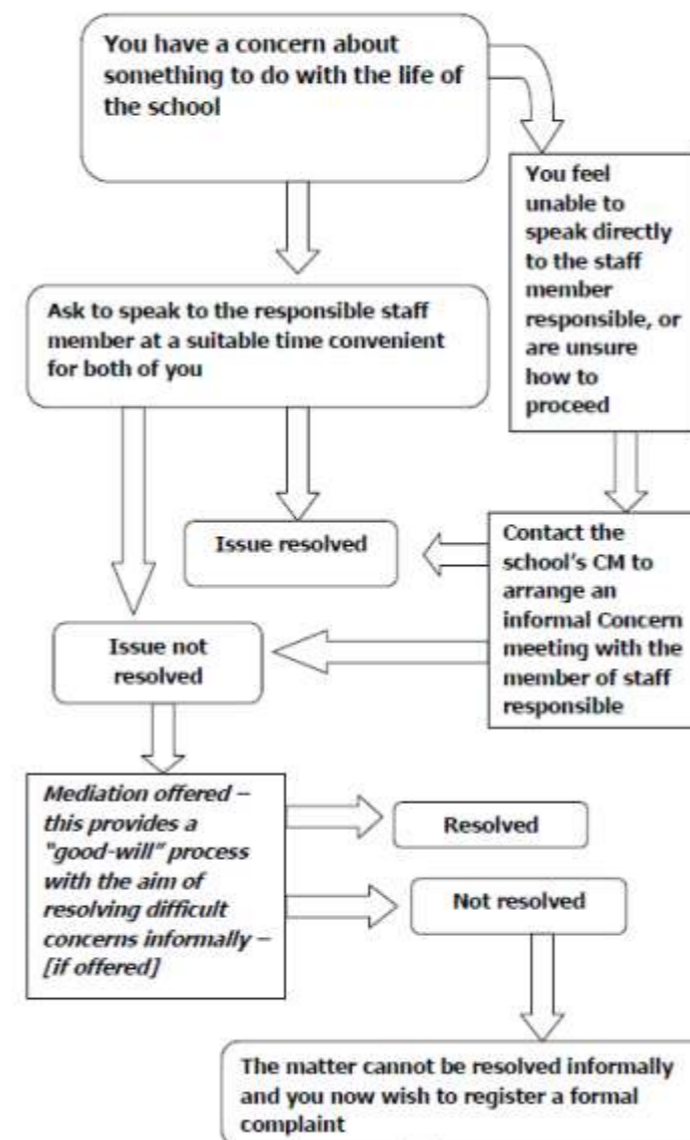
You have a concern about something to do with the life of the school

You feel unable to speak directly to the staff member responsible, or are unsure how to proceed

Ask to speak to the responsible staff member at a suitable time convenient for both of you

Issue resolved

Contact the school's CM to arrange an informal Concern meeting with the member of staff responsible

Issue not resolved

Mediation offered – this provides a "good-will" process with the aim of resolving difficult concerns informally – [if offered]

Resolved

Not resolved

The matter cannot be resolved informally and you now wish to register a formal complaint